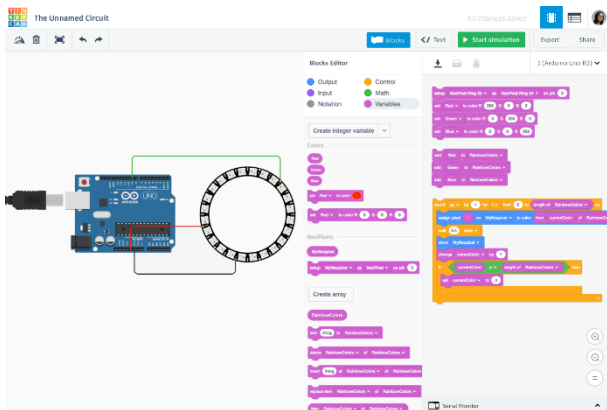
TIN KER CAD

The Unnamed Circuit

All changes saved

Blocks

Text

Start simulation

Export

Share

Blocks Editor

Output

Control

Input

Math

Notation

Variables

Create integer variable

Colors

Red

Green

Blue

set Red to color

set Red to color 0 0 0

NeoPixels

MyNeopixel

setup MyNeopixel as NeoPixel on pin 2

Create array

RainbowColors

add thing to RainbowColors

delete RainbowColors of RainbowColors

insert thing at RainbowColors of RainbowColors

replace item RainbowColors of RainbowColors

1 (Arduino Uno R3)

setup NeoPixel Ring 24 as NeoPixel Ring 24 on pin 2

set Red to color 255 0 0

set Green to color 0 255 0

set Blue to color 0 0 255

add Red to RainbowColors

add Green to RainbowColors

add Blue to RainbowColors

count up by 1 for i from 0 to length of RainbowColors

assign pixel i on MyNeopixel to have currentColor of RainbowColors

wait 0.5 secs

show MyNeopixel

change currentColor by 1

if currentColor = length of RainbowColors then

set currentColor to 0

Serial Monitor